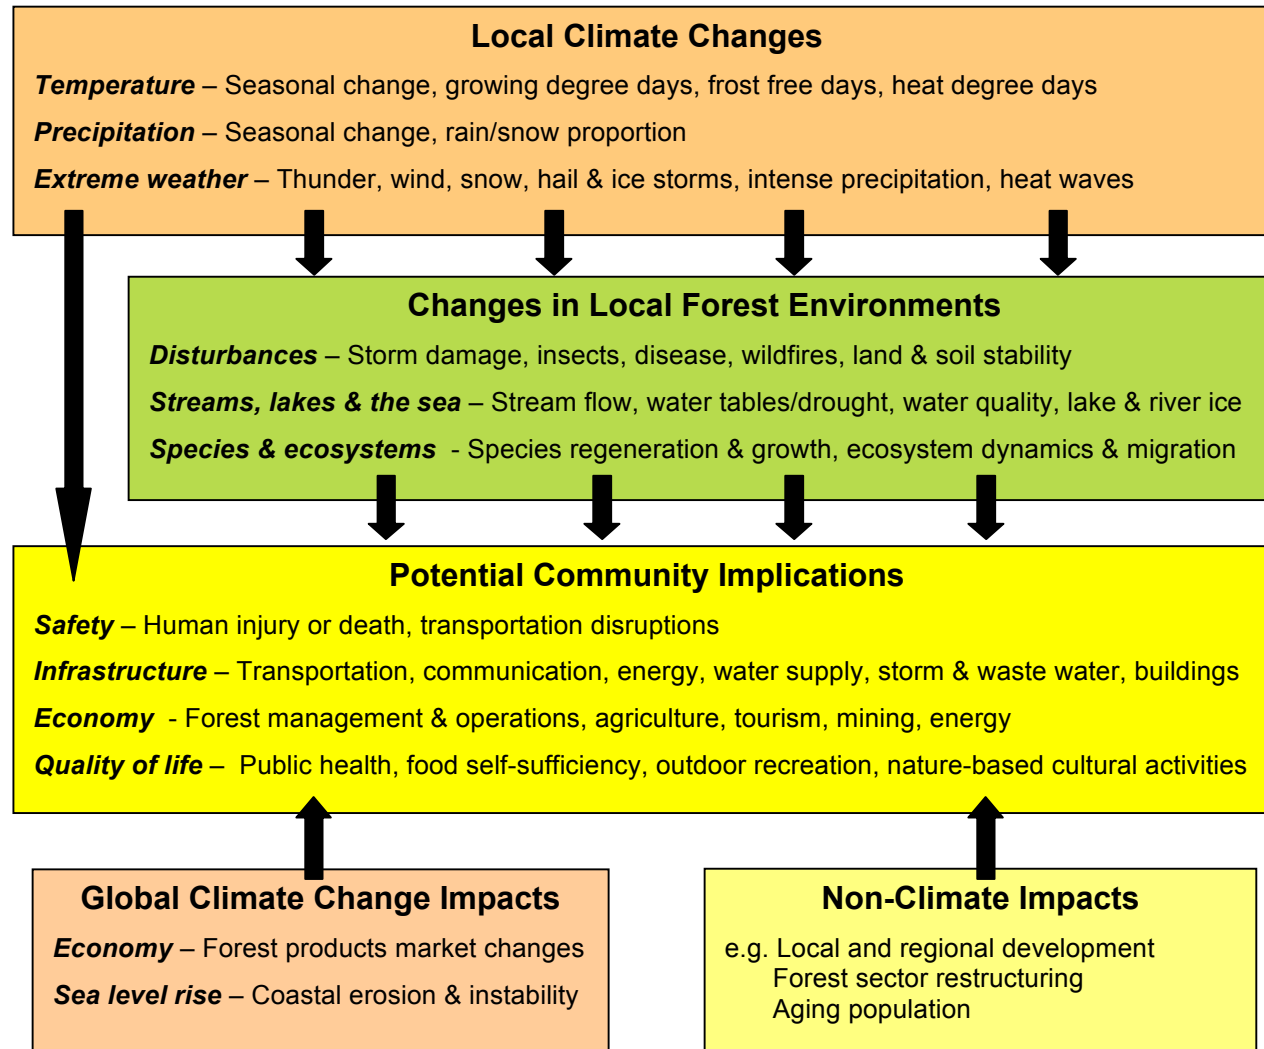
Local Climate Changes

*Temperature* – Seasonal change, growing degree days, frost free days, heat degree days

*Precipitation* – Seasonal change, rain/snow proportion

*Extreme weather* – Thunder, wind, snow, hail & ice storms, intense precipitation, heat waves

Changes in Local Forest Environments

*Disturbances* – Storm damage, insects, disease, wildfires, land & soil stability

*Streams, lakes & the sea* – Stream flow, water tables/drought, water quality, lake & river ice

*Species & ecosystems* - Species regeneration & growth, ecosystem dynamics & migration

Potential Community Implications

*Safety* – Human injury or death, transportation disruptions

*Infrastructure* – Transportation, communication, energy, water supply, storm & waste water, buildings

*Economy* - Forest management & operations, agriculture, tourism, mining, energy

*Quality of life* – Public health, food self-sufficiency, outdoor recreation, nature-based cultural activities

Global Climate Change Impacts

*Economy* – Forest products market changes

*Sea level rise* – Coastal erosion & instability

Non-Climate Impacts

e.g. Local and regional development
Forest sector restructuring
Aging population